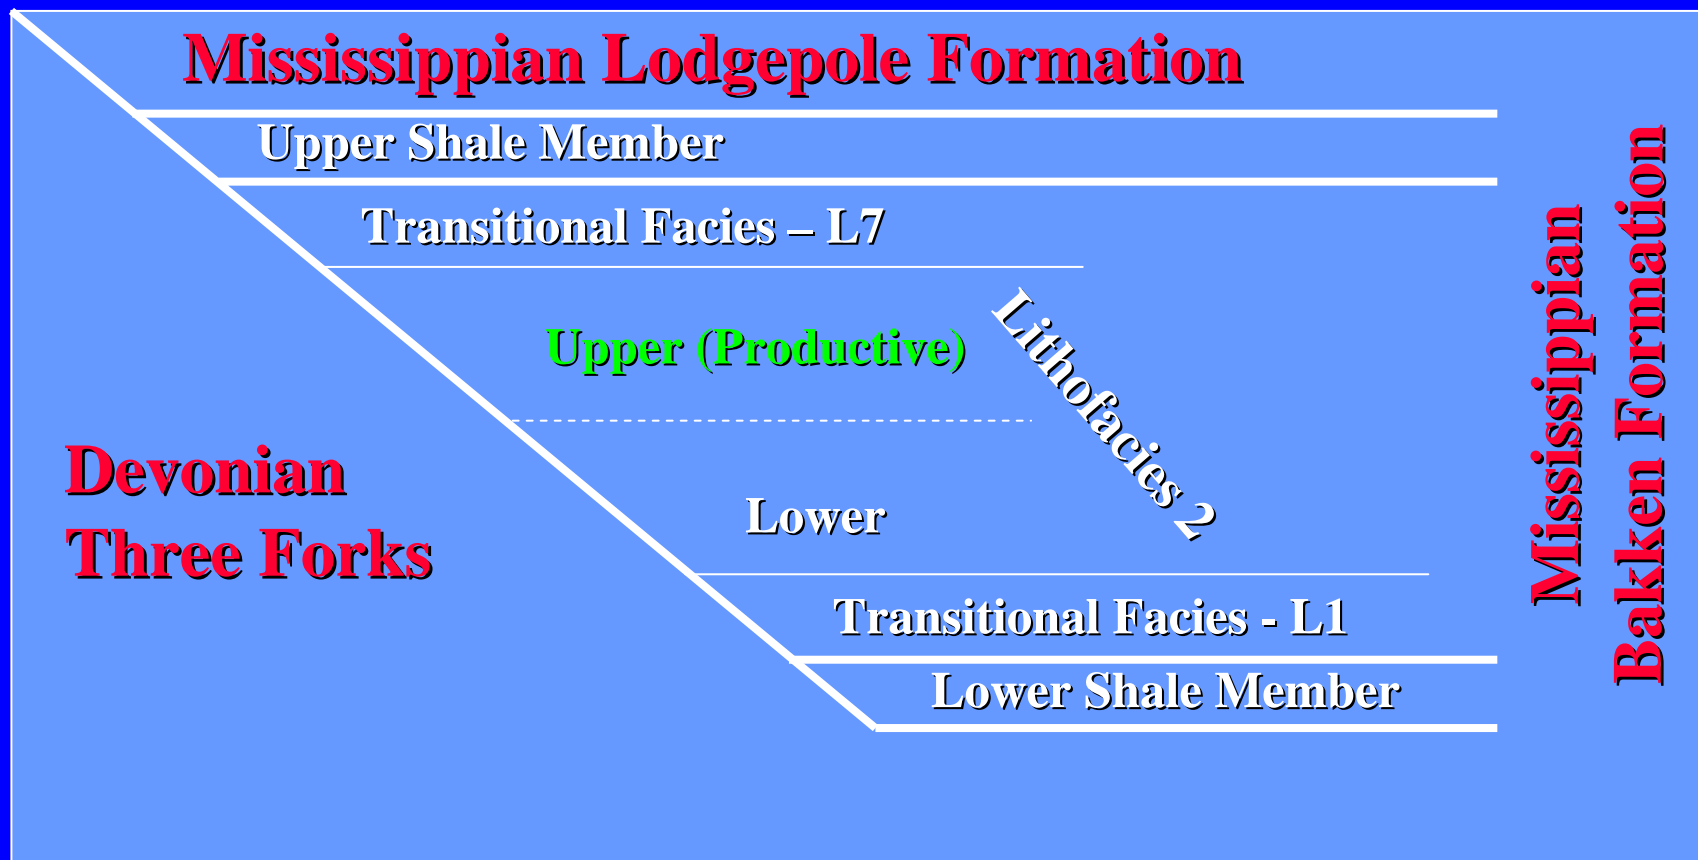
Mississippian Lodgepole Formation

Upper Shale Member

Transitional Facies – L7

Upper (Productive)

Lithofacies 2

Devonian
Three Forks

Lower

Transitional Facies - L1

Lower Shale Member

Mississippian
Bakken Formation